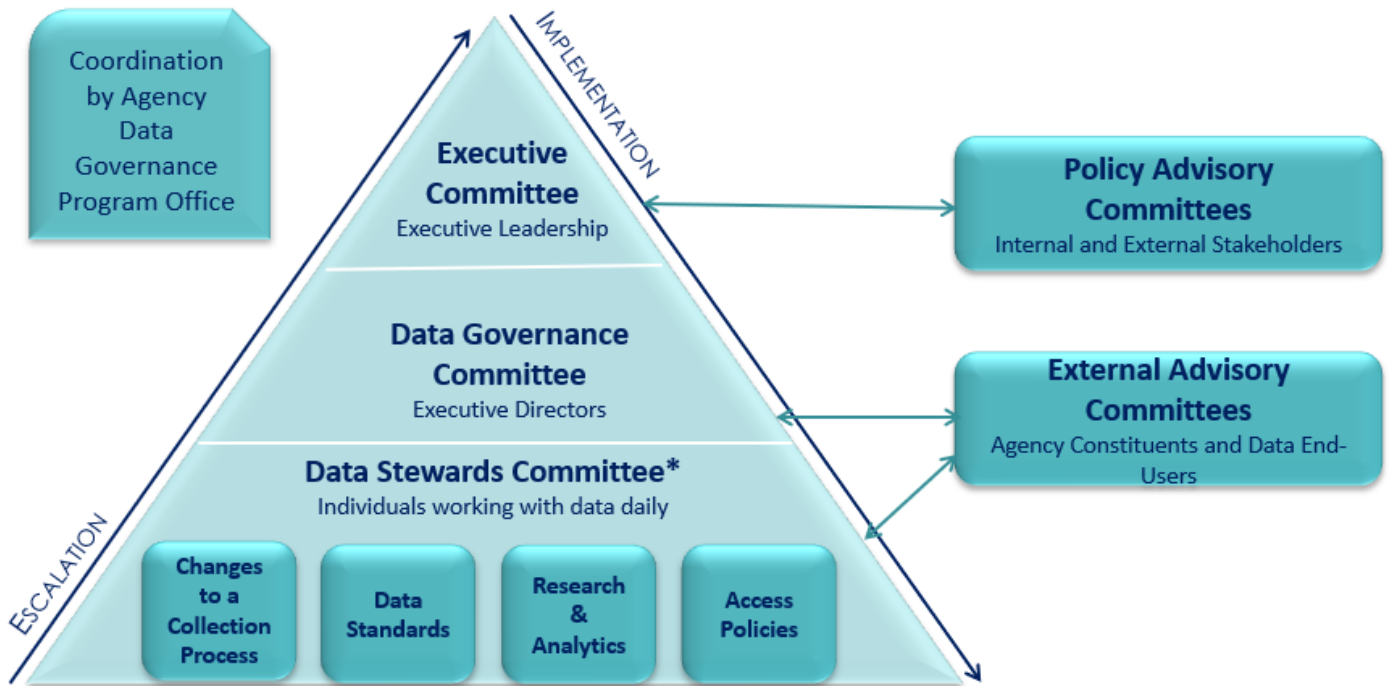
Coordination by Agency Data Governance Program Office

IMPLEMENTATION

Executive Committee
Executive Leadership

Policy Advisory Committees
Internal and External Stakeholders

Data Governance Committee
Executive Directors

External Advisory Committees
Agency Constituents and Data End-Users

Data Stewards Committee*
Individuals working with data daily

ESCALATION

Changes to a Collection Process

Data Standards

Research & Analytics

Access Policies